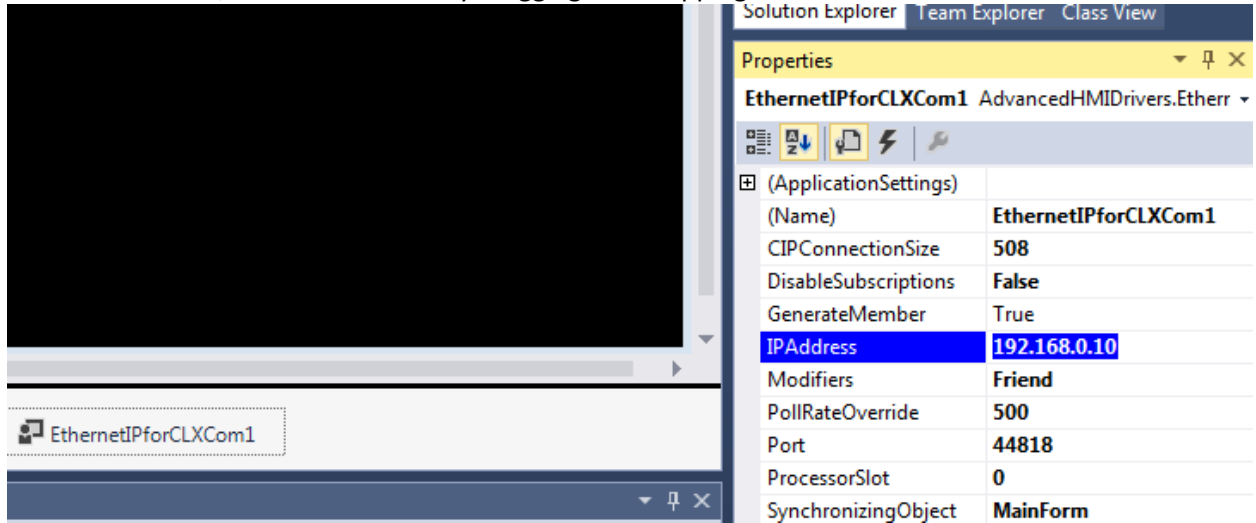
Solution Explorer Team Explorer Class View

Properties

EthernetIPforCLXCom1 AdvancedHMIDrivers.Etherr

| | |
|---|---|
| (ApplicationSettings) | |
| (Name) | EthernetIPforCLXCom1 |
| CIPConnectionSize | 508 |
| DisableSubscriptions | False |
| GenerateMember | True |
| IPAddress | 192.168.0.10 |
| Modifiers | Friend |
| PollRateOverride | 500 |
| Port | 44818 |
| ProcessorSlot | 0 |
| SynchronizingObject | MainForm |

EthernetIPforCLXCom1